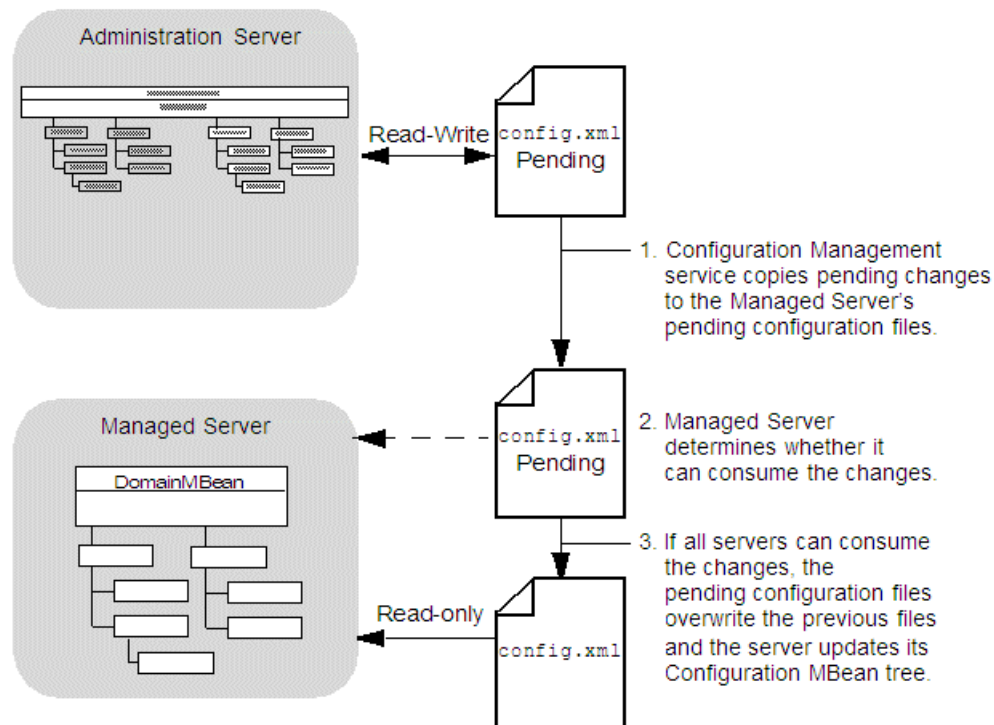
Administration Server

Read-Write

config.xml
Pending

1. Configuration Management service copies pending changes to the Managed Server's pending configuration files.

Managed Server

DomainMBean

config.xml
Pending

2. Managed Server determines whether it can consume the changes.

3. If all servers can consume the changes, the pending configuration files overwrite the previous files and the server updates its Configuration MBean tree.

Read-only

config.xml